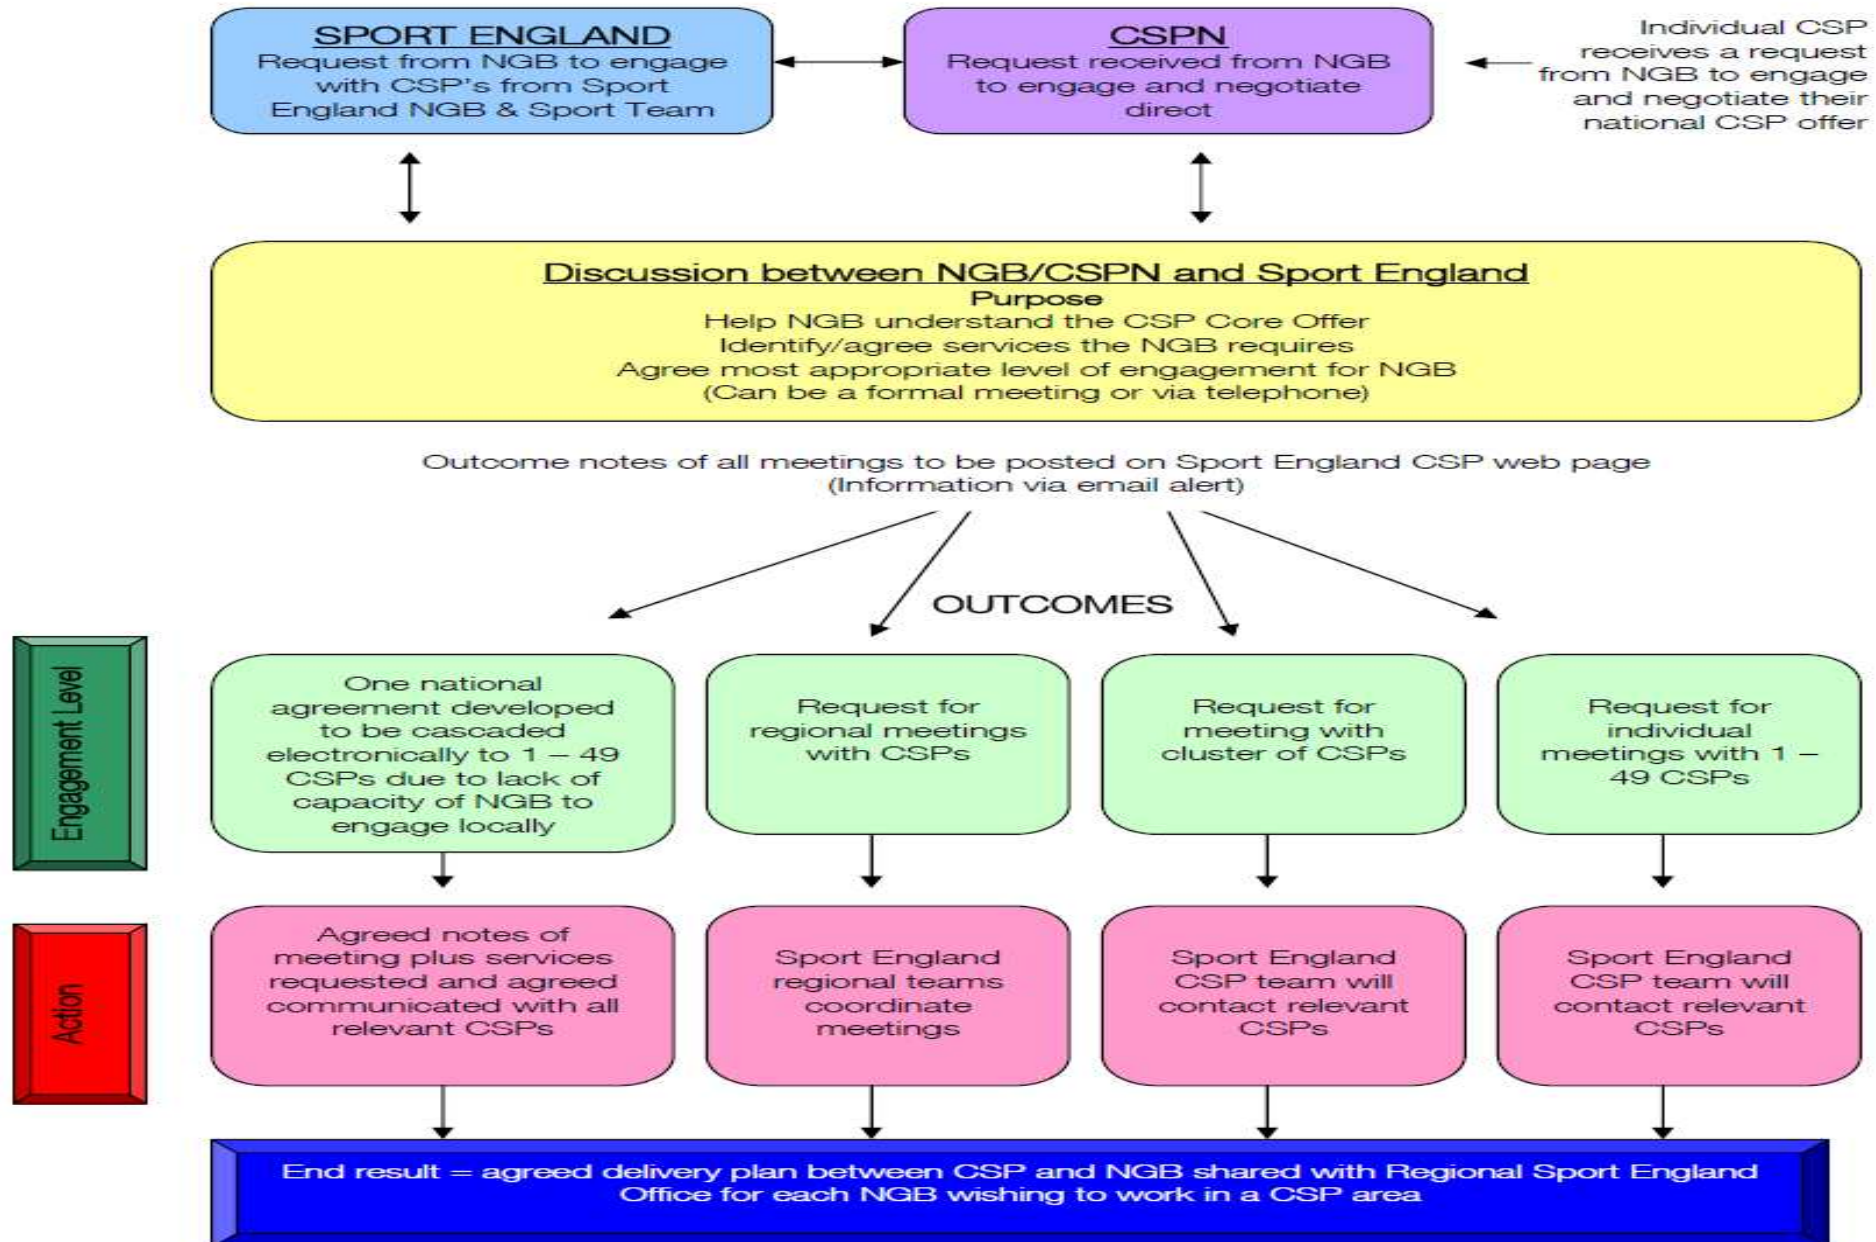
SPORT ENGLAND
Request from NGB to engage with CSP's from Sport England NGB & Sport Team

CSPN
Request received from NGB to engage and negotiate direct

Individual CSP receives a request from NGB to engage and negotiate their national CSP offer

Discussion between NGB/CSPN and Sport England
Purpose
Help NGB understand the CSP Core Offer
Identify/agree services the NGB requires
Agree most appropriate level of engagement for NGB
(Can be a formal meeting or via telephone)

Outcome notes of all meetings to be posted on Sport England CSP web page
(Information via email alert)

OUTCOMES

Engagement Level

One national agreement developed to be cascaded electronically to 1 – 49 CSPs due to lack of capacity of NGB to engage locally

Request for regional meetings with CSPs

Request for meeting with cluster of CSPs

Request for individual meetings with 1 – 49 CSPs

Action

Agreed notes of meeting plus services requested and agreed communicated with all relevant CSPs

Sport England regional teams coordinate meetings

Sport England CSP team will contact relevant CSPs

Sport England CSP team will contact relevant CSPs

End result = agreed delivery plan between CSP and NGB shared with Regional Sport England Office for each NGB wishing to work in a CSP area